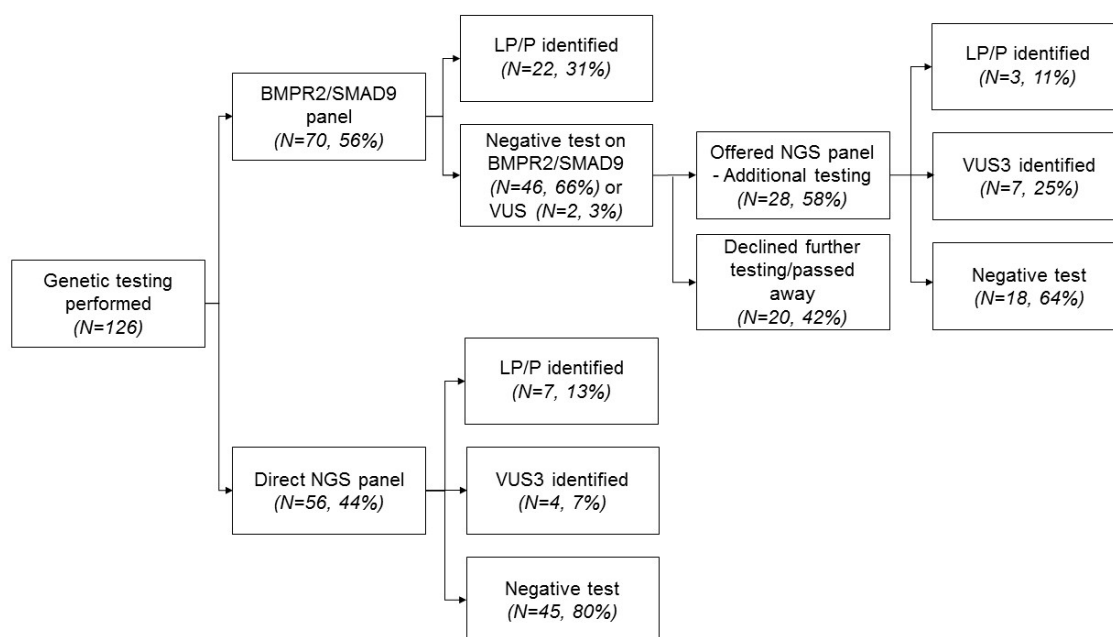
Genetic testing performed
(N=126)

BMPR2/SMAD9 panel
(N=70, 56%)

LP/P identified
(N=22, 31%)

Negative test on BMPR2/SMAD9
(N=46, 66%) or VUS (N=2, 3%)

Offered NGS panel - Additional testing
(N=28, 58%)

Declined further testing/passed away
(N=20, 42%)

LP/P identified
(N=3, 11%)

VUS3 identified
(N=7, 25%)

Negative test
(N=18, 64%)

Direct NGS panel
(N=56, 44%)

LP/P identified
(N=7, 13%)

VUS3 identified
(N=4, 7%)

Negative test
(N=45, 80%)